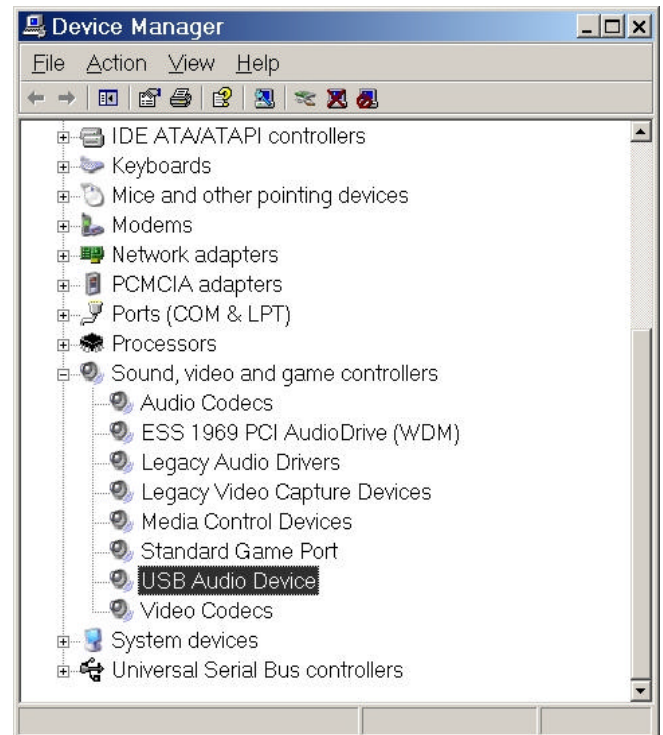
Device Manager

File Action View Help

IDE ATA/ATAPI controllers
Keyboards
Mice and other pointing devices
Modems
Network adapters
PCMCIA adapters
Ports (COM & LPT)
Processors
Sound, video and game controllers
Audio Codecs
ESS 1969 PCI AudioDrive (WDM)
Legacy Audio Drivers
Legacy Video Capture Devices
Media Control Devices
Standard Game Port
USB Audio Device
Video Codecs
System devices
Universal Serial Bus controllers